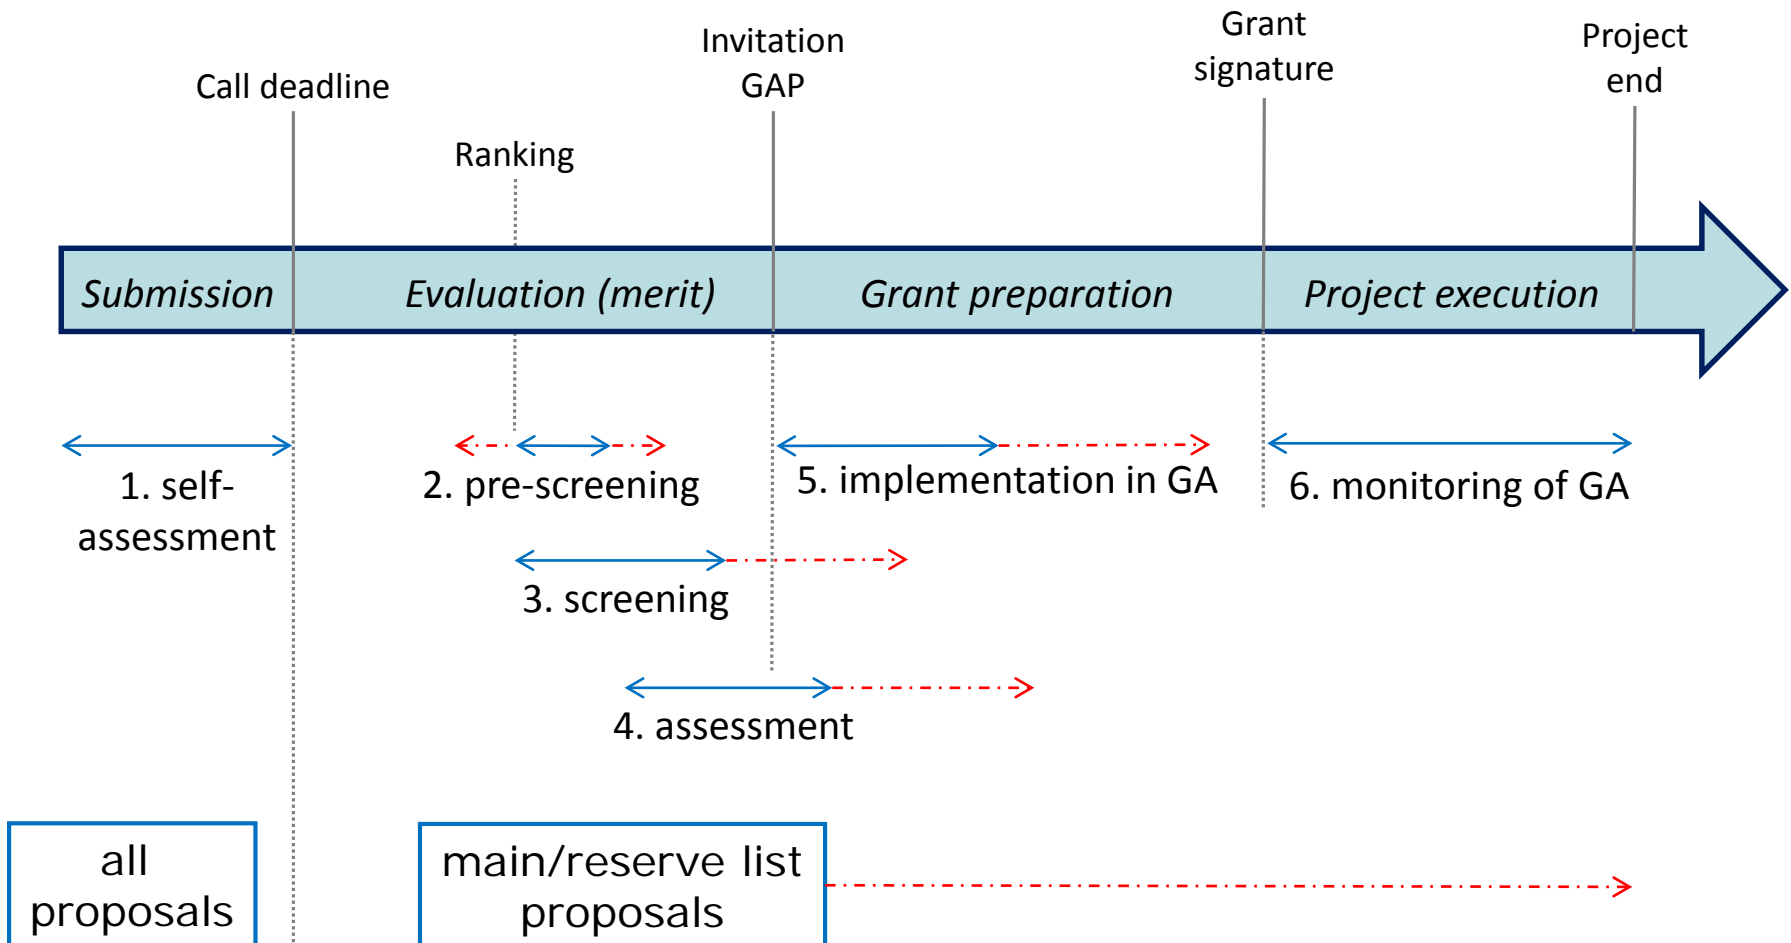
Call deadline

Ranking

Invitation GAP

Grant signature

Project end

Submission

Evaluation (merit)

Grant preparation

Project execution

1. self-assessment

2. pre-screening

5. implementation in GA

6. monitoring of GA

3. screening

4. assessment

all proposals

main/reserve list proposals